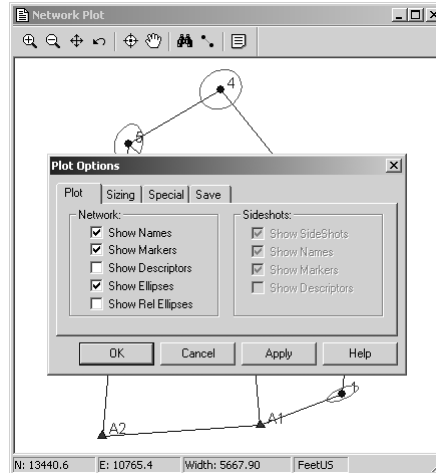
Network Plot

4

5

Plot Options

Plot | Sizing | Special | Save

Network:
☑ Show Names
☑ Show Markers
☐ Show Descriptors
☑ Show Ellipses
☐ Show Rel Ellipses

Sideshots:
☑ Show SideShots
☑ Show Names
☑ Show Markers
☐ Show Descriptors

OK | Cancel | Apply | Help

1

A2

A1

N: 13440.6 | E: 10765.4 | Width: 5667.90 | FeetUS